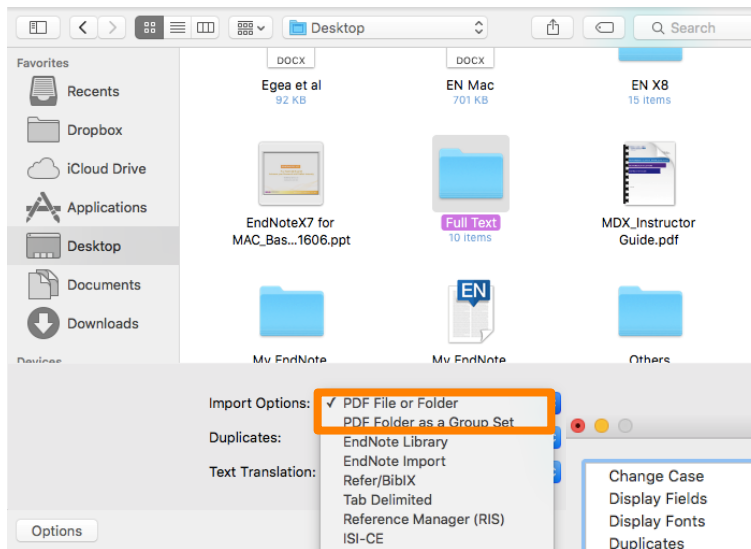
Desktop

Search

Favorites

Recents

Dropbox

iCloud Drive

Applications

Desktop

Documents

Downloads

Devices

DOCX
Egea et al
92 KB

DOCX
EN Mac
701 KB

EN X8
15 items

EndNoteX7 for MAC_Bas...1606.ppt

Full Text
10 items

MDX_Instructor Guide.pdf

My EndNote

EN
My EndNote

Others

Import Options:

Duplicates:

Text Translation:

✓ PDF File or Folder
PDF Folder as a Group Set
EndNote Library
EndNote Import
Refer/BibIX
Tab Delimited
Reference Manager (RIS)
ISI-CE

Change Case
Display Fields
Display Fonts
Duplicates

Options